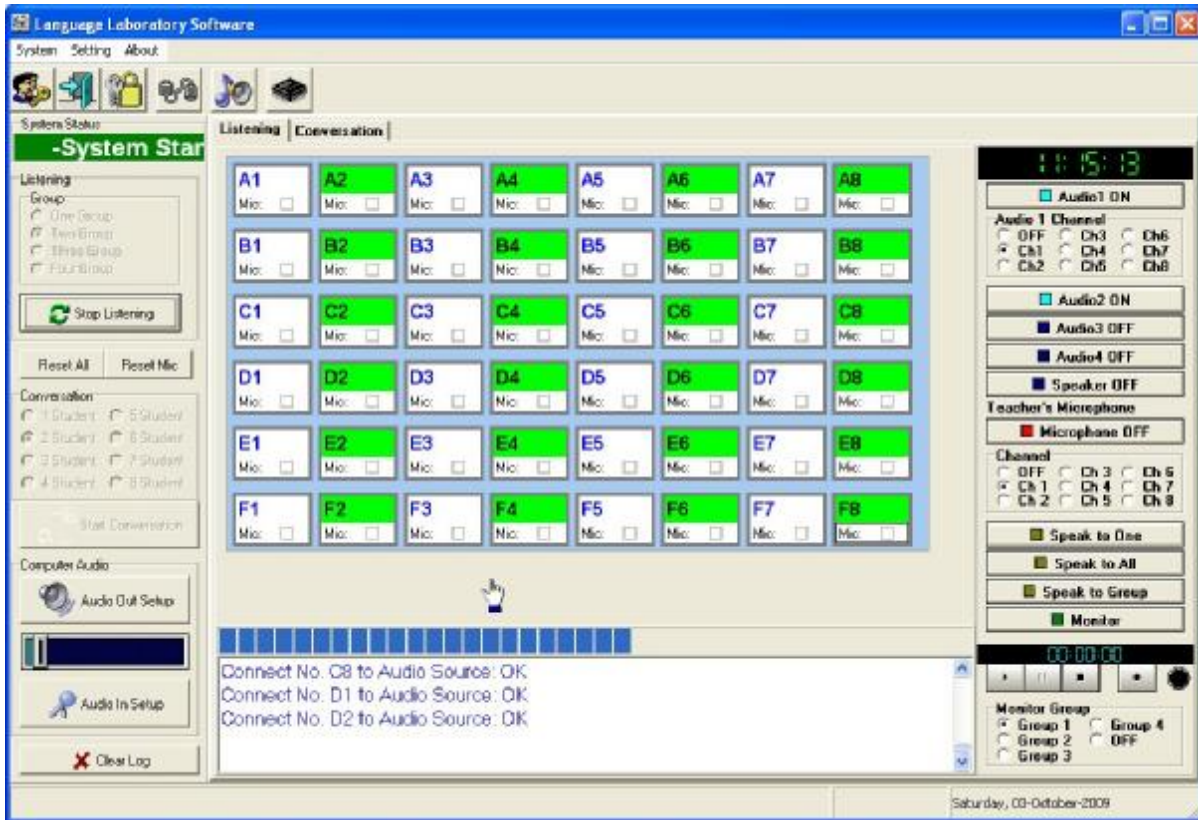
Language Laboratory Software

System Setting About

System Status

-System Star

Listening

Group

One Group

Two Group

Three Group

Four Group

Stop Listening

Reset All Reset Mic

Conversation

1 Student 5 Student

2 Student 6 Student

3 Student 7 Student

4 Student 8 Student

Start Conversation

Computer Audio

Audio Out Setup

Audio In Setup

Clear Log

Listening | Conversation

| A1 Mic: | A2 Mic: | A3 Mic: | A4 Mic: | A5 Mic: | A6 Mic: | A7 Mic: | A8 Mic: |
|---|---|---|---|---|---|---|---|
| B1 Mic: | B2 Mic: | B3 Mic: | B4 Mic: | B5 Mic: | B6 Mic: | B7 Mic: | B8 Mic: |
| C1 Mic: | C2 Mic: | C3 Mic: | C4 Mic: | C5 Mic: | C6 Mic: | C7 Mic: | C8 Mic: |
| D1 Mic: | D2 Mic: | D3 Mic: | D4 Mic: | D5 Mic: | D6 Mic: | D7 Mic: | D8 Mic: |
| E1 Mic: | E2 Mic: | E3 Mic: | E4 Mic: | E5 Mic: | E6 Mic: | E7 Mic: | E8 Mic: |
| F1 Mic: | F2 Mic: | F3 Mic: | F4 Mic: | F5 Mic: | F6 Mic: | F7 Mic: | F8 Mic: |

Connect No. C8 to Audio Source: OK
Connect No. D1 to Audio Source: OK
Connect No. D2 to Audio Source: OK

11:15:13

Audio1 ON

Audio 1 Channel

OFF Ch3 Ch6
Ch1 Ch4 Ch7
Ch2 Ch5 Ch8

Audio2 ON

Audio3 OFF

Audio4 OFF

Speaker OFF

Teacher's Microphone

Microphone OFF

Channel

OFF Ch 3 Ch 6
Ch 1 Ch 4 Ch 7
Ch 2 Ch 5 Ch 8

Speak to One

Speak to All

Speak to Group

Monitor

00:00:00

Monitor Group

Group 1 Group 4
Group 2 OFF
Group 3

Saturday, 03-October-2009